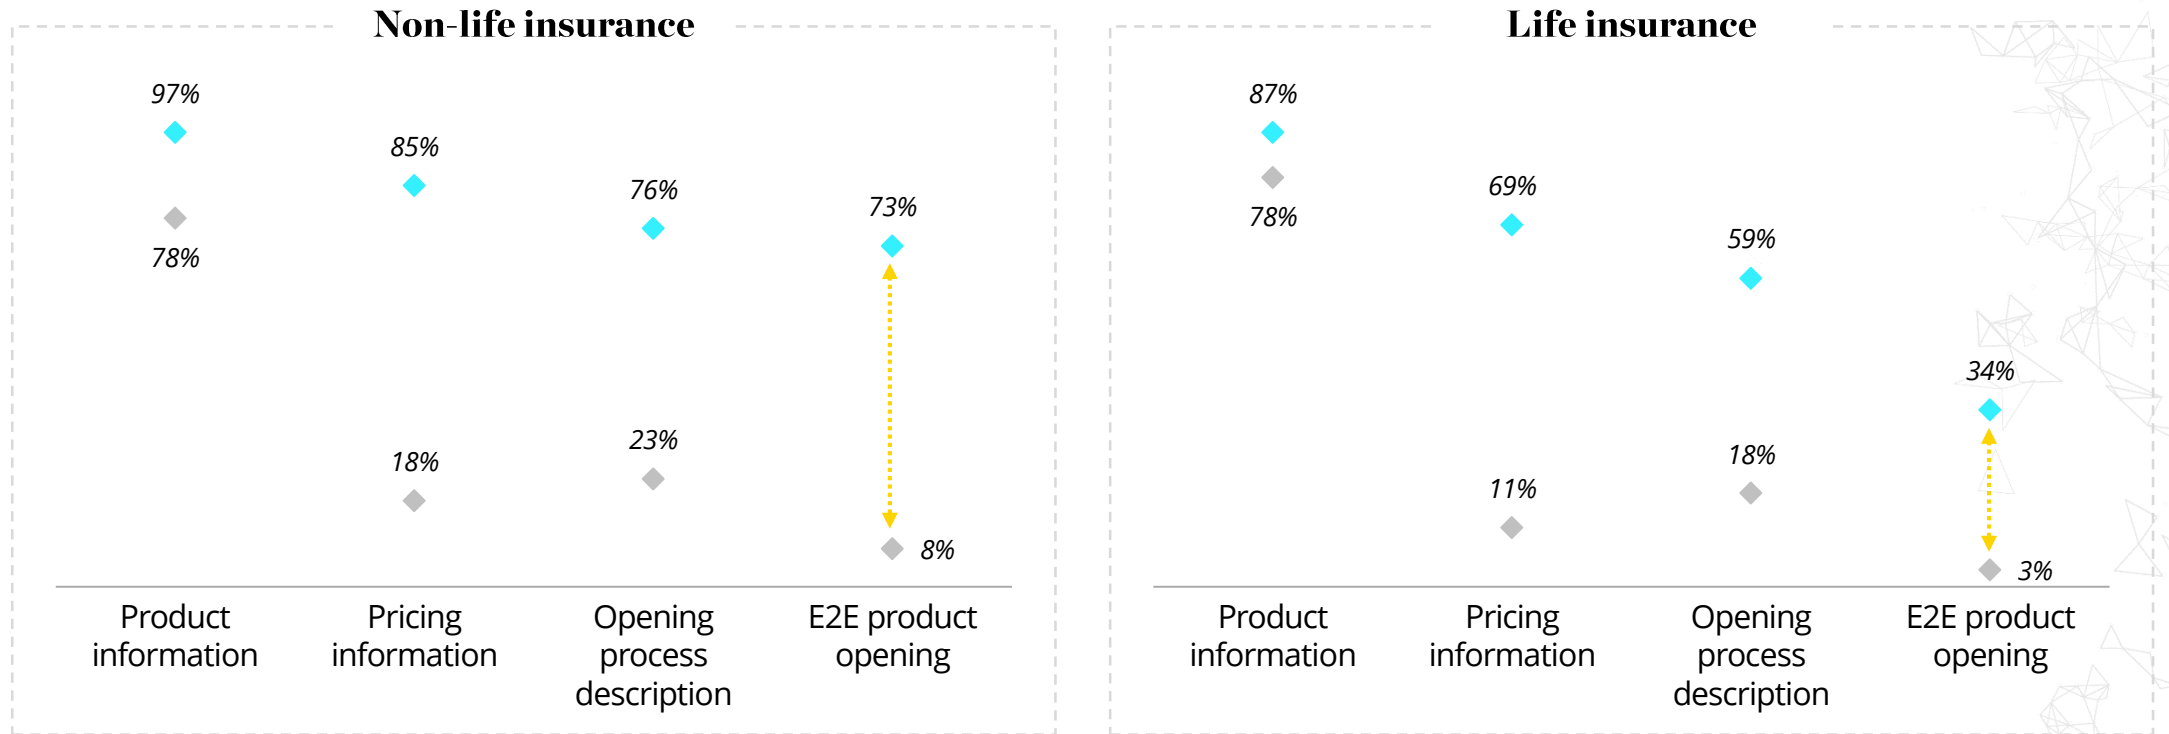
Non-life insurance

97%
78%
85%
18%
76%
23%
73%
8%

Product information
Pricing information
Opening process description
E2E product opening

Life insurance

87%
78%
69%
11%
59%
18%
34%
3%

Product information
Pricing information
Opening process description
E2E product opening